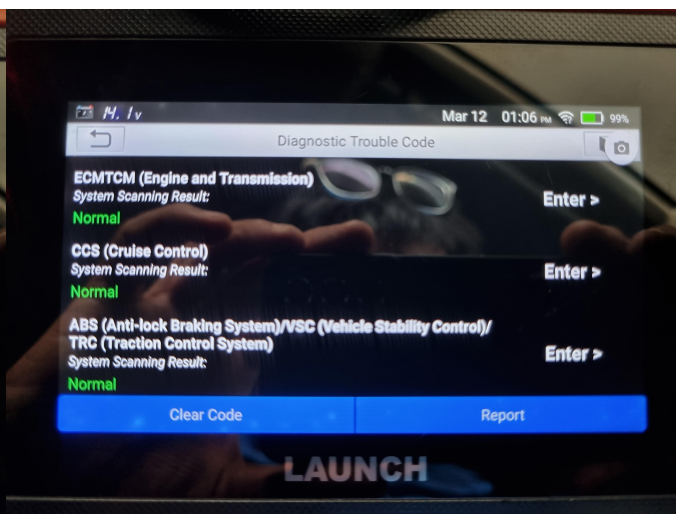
H. Iv Mar 12 01:06 PM 99%

Diagnostic Trouble Code

ECMTCM (Engine and Transmission)
System Scanning Result:
Normal
Enter >

CCS (Cruise Control)
System Scanning Result:
Normal
Enter >

ABS (Anti-lock Braking System)/VSC (Vehicle Stability Control)/ TRC (Traction Control System)
System Scanning Result:
Normal
Enter >

Clear Code
Report

LAUNCH